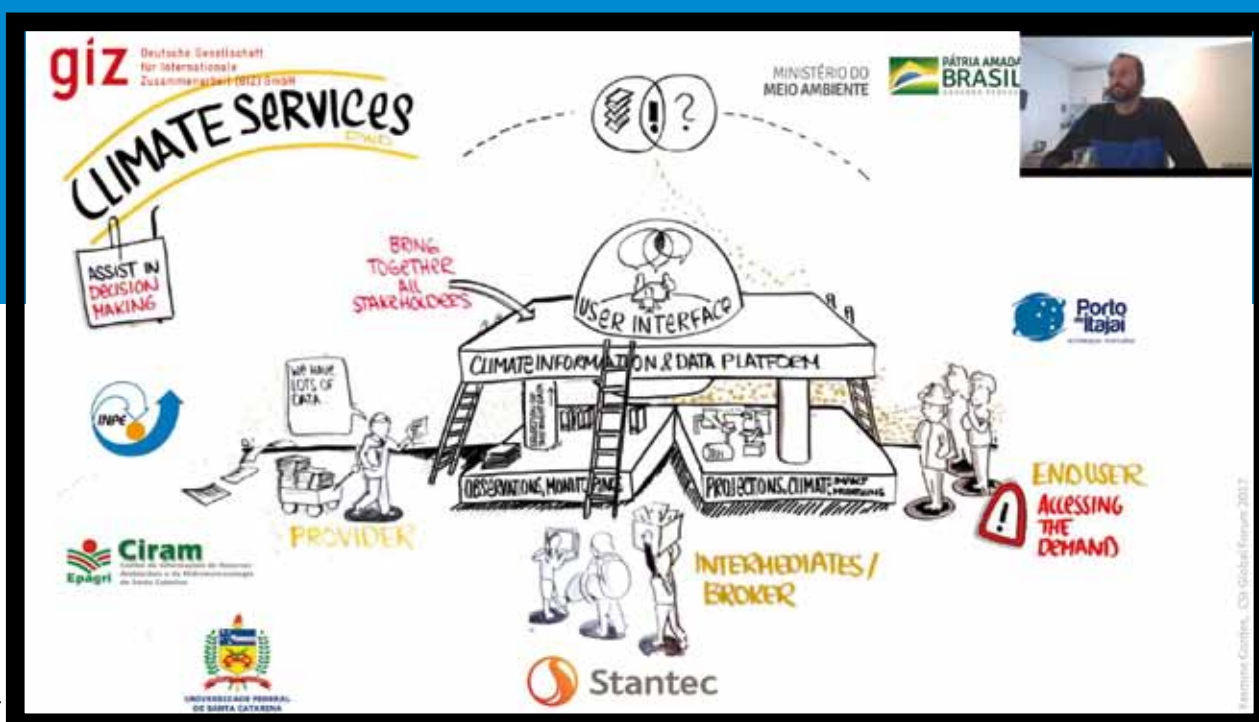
giz Deutsche Gesellschaft für Internationale Zusammenarbeit (GIZ) GmbH

CLIMATE SERVICES

MINISTÉRIO DO MEIO AMBIENTE

PÁTRIA AMADA BRASIL

ASSIST IN DECISION MAKING

BRING TOGETHER ALL STAKEHOLDERS

USER INTERFACE

CLIMATE INFORMATION & DATA PLATFORM

WE HAVE LOTS OF DATA

OBSERVATIONS, MONITORING

PROJECTIONS, CLIMATE IMPACT MODELING

Porto de Itajaí

INPE

PROVIDER

END USER

ACCESSING THE DEMAND

INTERMEDIATES / BROKER

Ciram

Epagri

UNIVERSIDADE FEDERAL DE SANTA CATARINA

Stantec

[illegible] CSI Global Forum 2017